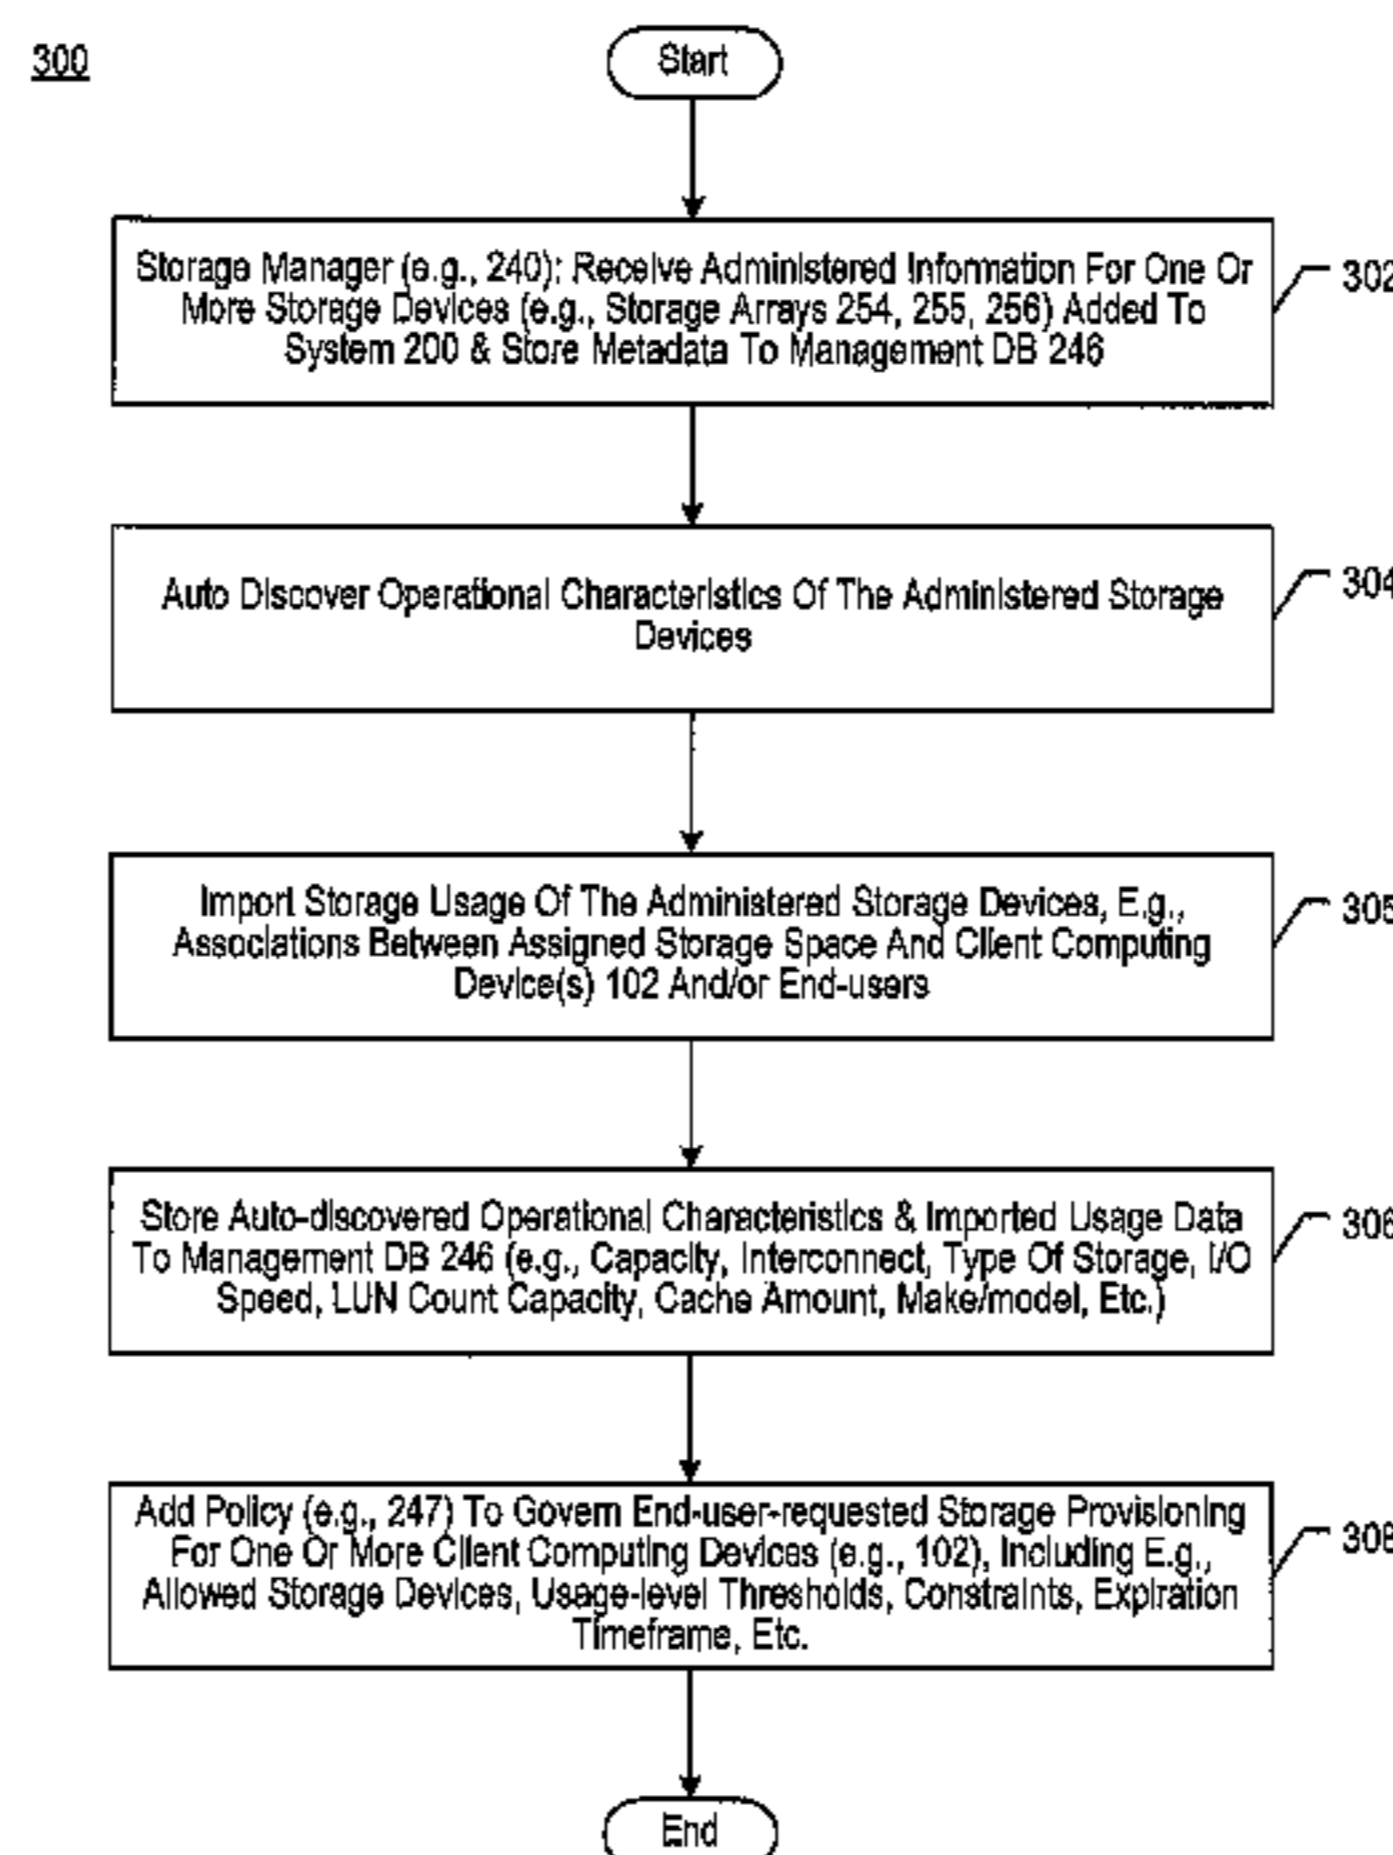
300

Start

Storage Manager (e.g., 240): Receive Administered Information For One Or More Storage Devices (e.g., Storage Arrays 254, 255, 256) Added To System 200 & Store Metadata To Management DB 246

302

Auto Discover Operational Characteristics Of The Administered Storage Devices

304

Import Storage Usage Of The Administered Storage Devices, E.g., Associations Between Assigned Storage Space And Client Computing Device(s) 102 And/or End-users

305

Store Auto-discovered Operational Characteristics & Imported Usage Data To Management DB 246 (e.g., Capacity, Interconnect, Type Of Storage, I/O Speed, LUN Count Capacity, Cache Amount, Make/model, Etc.)

306

Add Policy (e.g., 247) To Govern End-user-requested Storage Provisioning For One Or More Client Computing Devices (e.g., 102), Including E.g., Allowed Storage Devices, Usage-level Thresholds, Constraints, Expiration Timeframe, Etc.

308

End